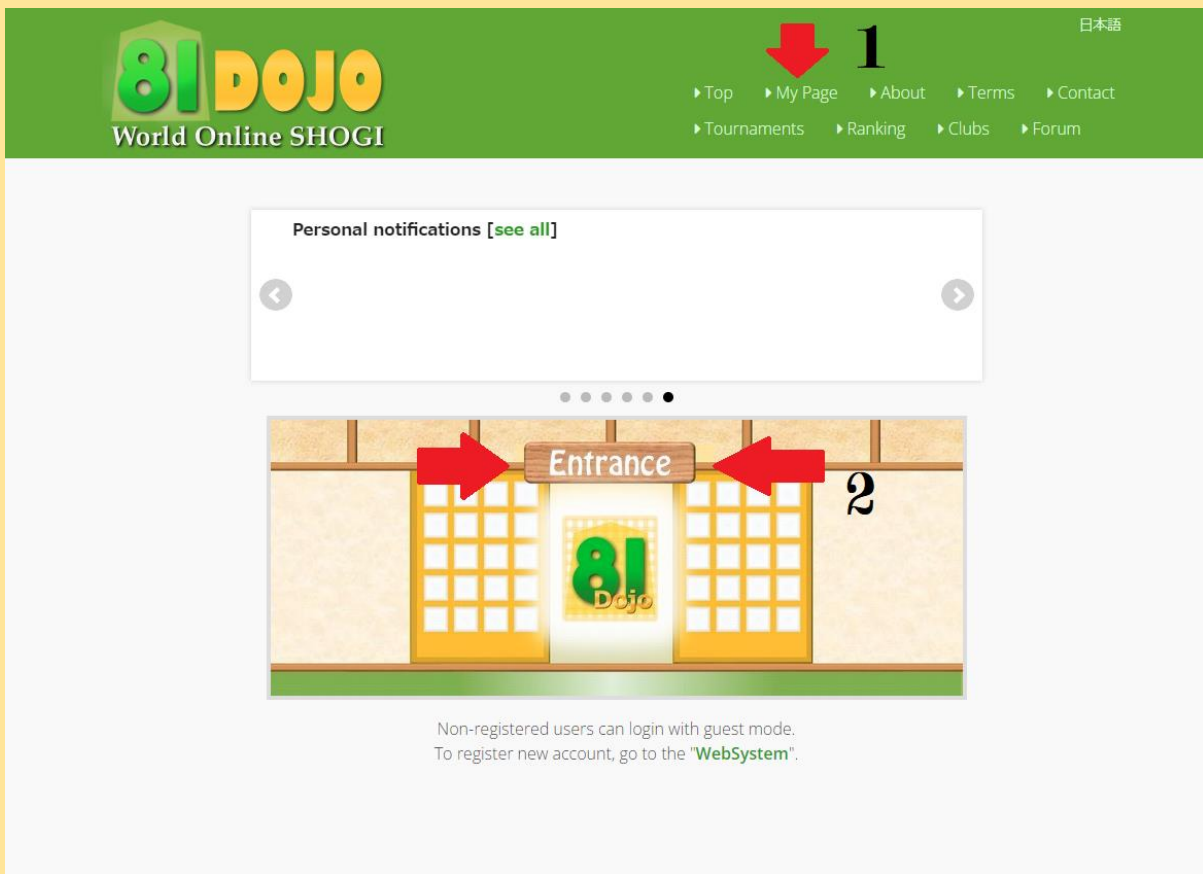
81 DOJO
World Online SHOGI

日本語

1

Top My Page About Terms Contact
Tournaments Ranking Clubs Forum

Personal notifications [see all]

Entrance

2

81 Dojo

Non-registered users can login with guest mode.
To register new account, go to the "WebSystem".